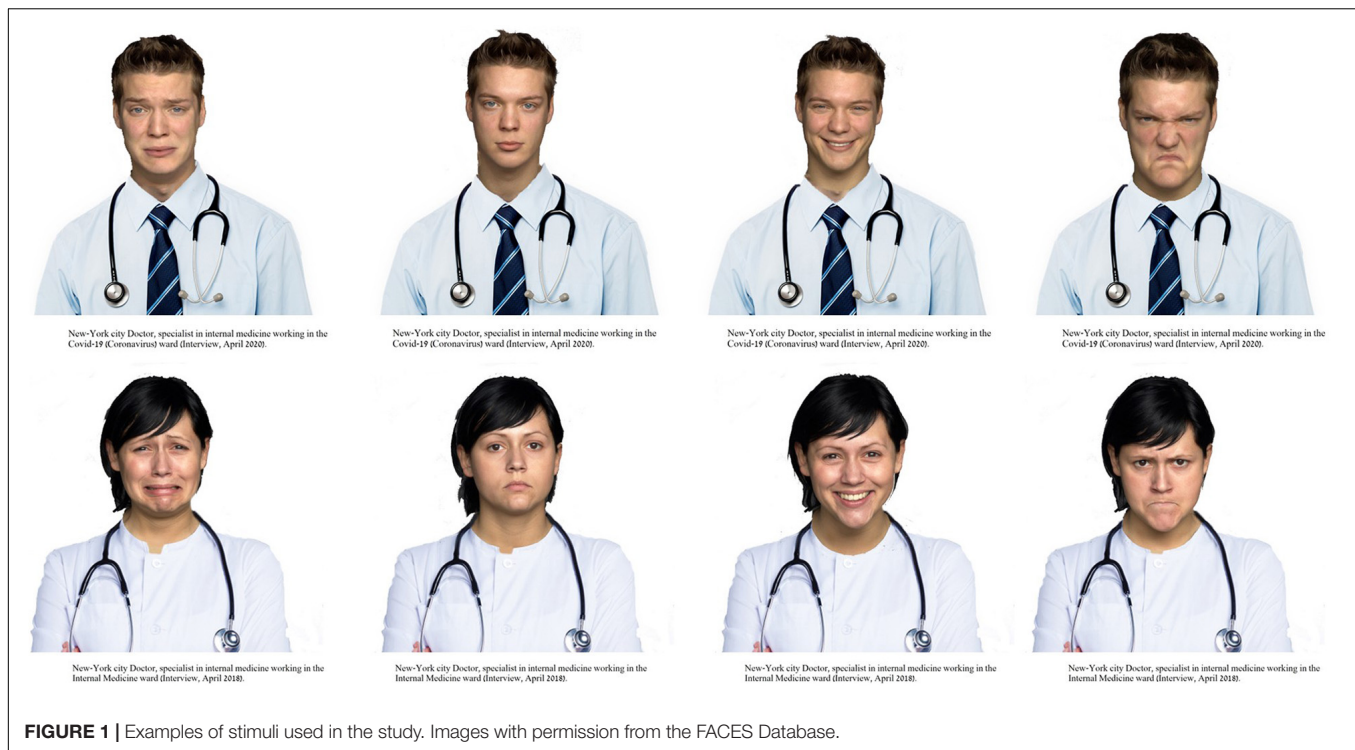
New-York city Doctor, specialist in internal medicine working in the Covid-19 (Coronavirus) ward (Interview, April 2020).

New-York city Doctor, specialist in internal medicine working in the Covid-19 (Coronavirus) ward (Interview, April 2020).

New-York city Doctor, specialist in internal medicine working in the Covid-19 (Coronavirus) ward (Interview, April 2020).

New-York city Doctor, specialist in internal medicine working in the Covid-19 (Coronavirus) ward (Interview, April 2020).

New-York city Doctor, specialist in internal medicine working in the Internal Medicine ward (Interview, April 2018).

New-York city Doctor, specialist in internal medicine working in the Internal Medicine ward (Interview, April 2018).

New-York city Doctor, specialist in internal medicine working in the Internal Medicine ward (Interview, April 2018).

New-York city Doctor, specialist in internal medicine working in the Internal Medicine ward (Interview, April 2018).

FIGURE 1 | Examples of stimuli used in the study. Images with permission from the FACES Database.